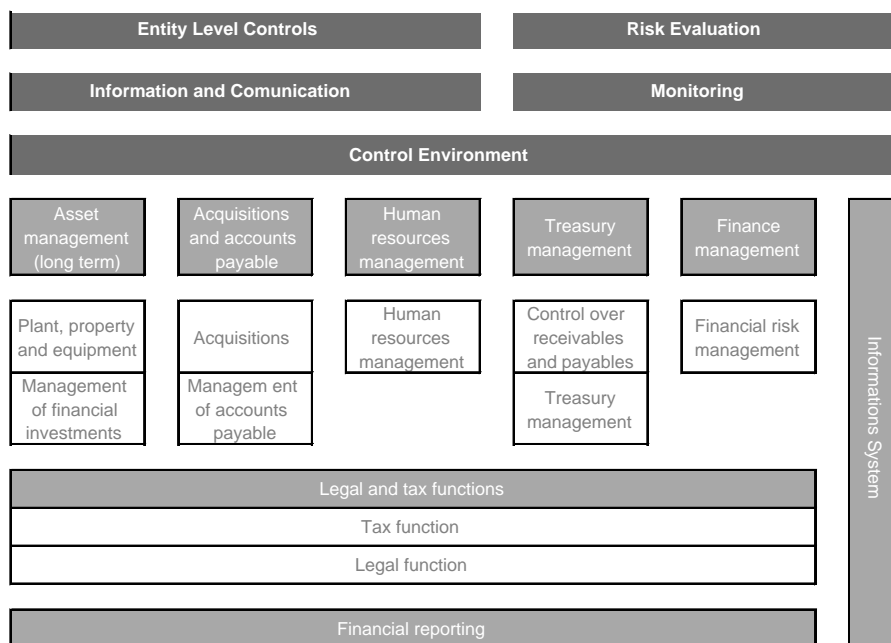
Entity Level Controls

Risk Evaluation

Information and Comunication

Monitoring

Control Environment

Asset management (long term)

Acquisitions and accounts payable

Human resources management

Treasury management

Finance management

Plant, property and equipment

Management of financial investments

Acquisitions

Managem ent of accounts payable

Human resources management

Control over receivables and payables

Treasury management

Financial risk management

Informations System

Legal and tax functions

Tax function

Legal function

Financial reporting